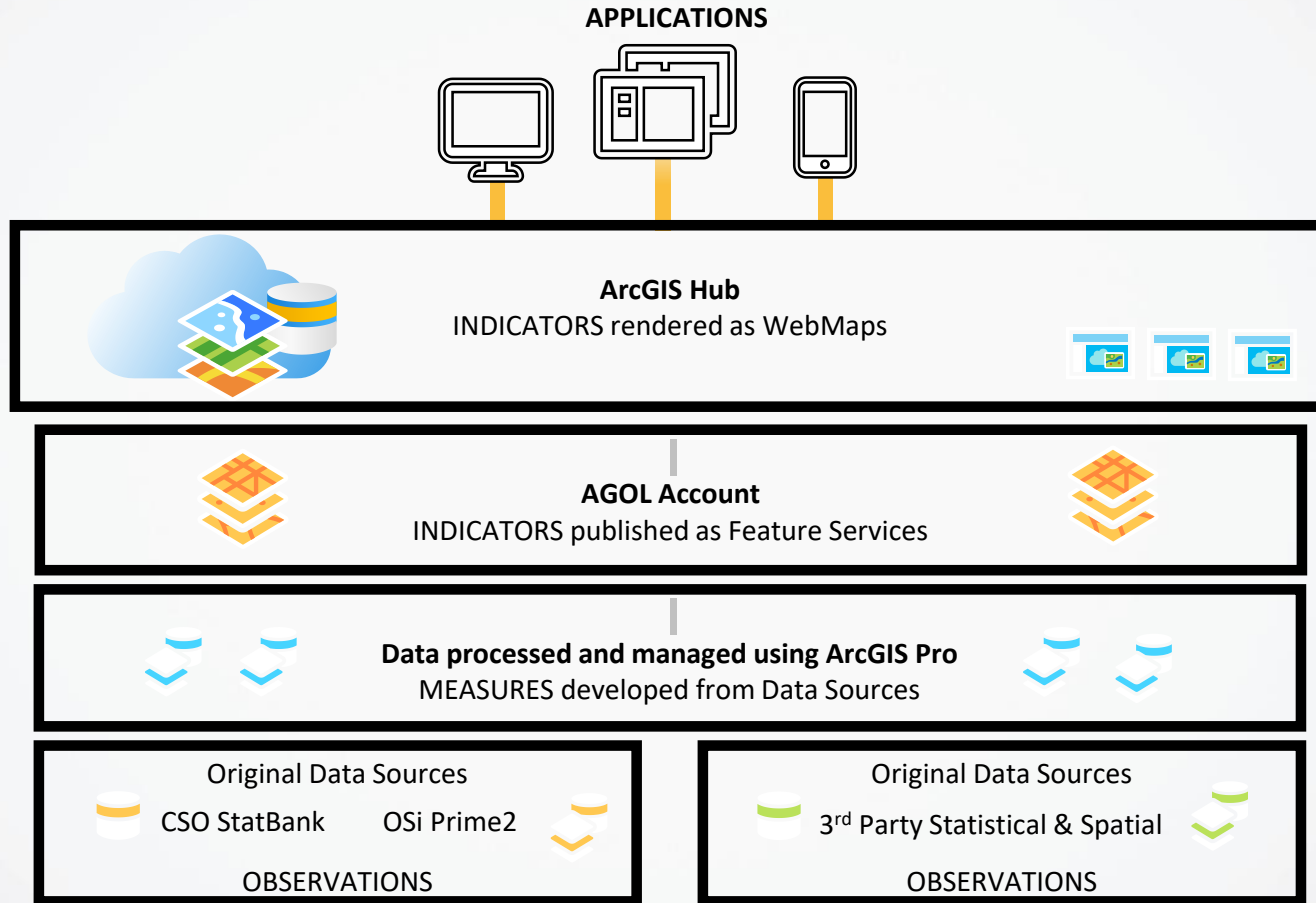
APPLICATIONS

ArcGIS Hub
INDICATORS rendered as WebMaps

AGOL Account
INDICATORS published as Feature Services

Data processed and managed using ArcGIS Pro
MEASURES developed from Data Sources

Original Data Sources
CSO StatBank OSi Prime2
OBSERVATIONS

Original Data Sources
3$^{rd}$ Party Statistical & Spatial
OBSERVATIONS